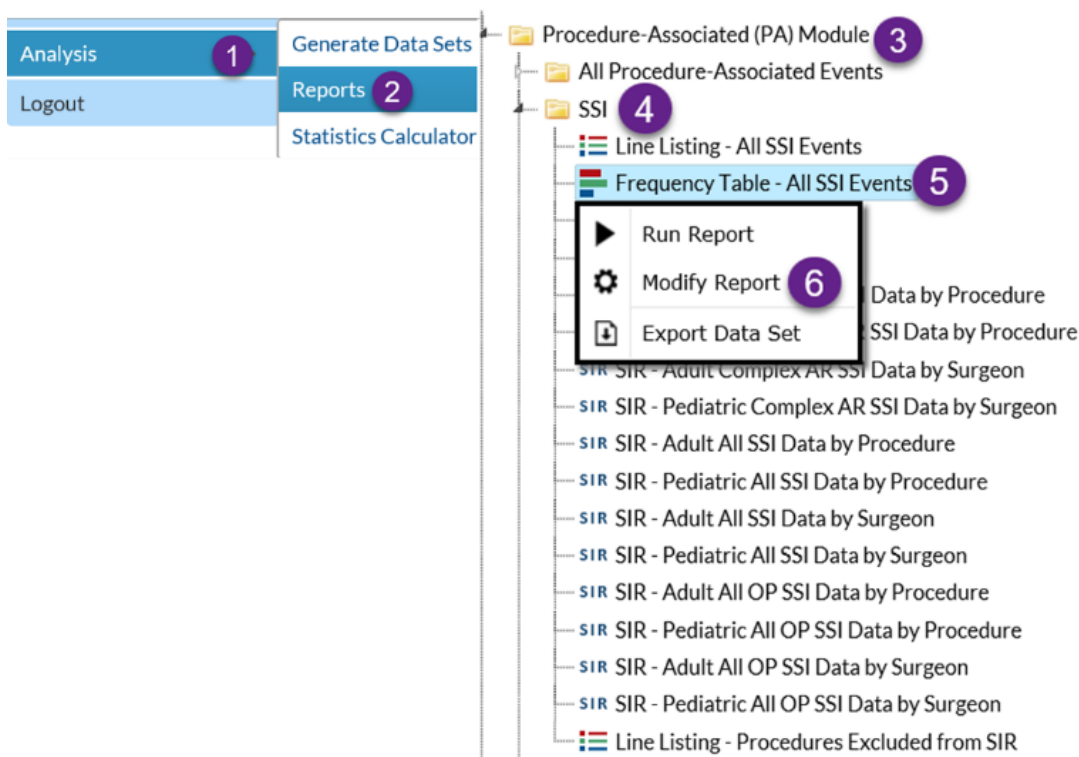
Analysis 1
Logout

Generate Data Sets
Reports 2
Statistics Calculator

Procedure-Associated (PA) Module 3
All Procedure-Associated Events
SSI 4
Line Listing - All SSI Events
Frequency Table - All SSI Events 5

Run Report
Modify Report 6
Export Data Set

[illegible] Data by Procedure
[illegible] SSI Data by Procedure
SIR SIR - Adult Complex AR SSI Data by Surgeon
SIR SIR - Pediatric Complex AR SSI Data by Surgeon
SIR SIR - Adult All SSI Data by Procedure
SIR SIR - Pediatric All SSI Data by Procedure
SIR SIR - Adult All SSI Data by Surgeon
SIR SIR - Pediatric All SSI Data by Surgeon
SIR SIR - Adult All OP SSI Data by Procedure
SIR SIR - Pediatric All OP SSI Data by Procedure
SIR SIR - Adult All OP SSI Data by Surgeon
SIR SIR - Pediatric All OP SSI Data by Surgeon
Line Listing - Procedures Excluded from SIR